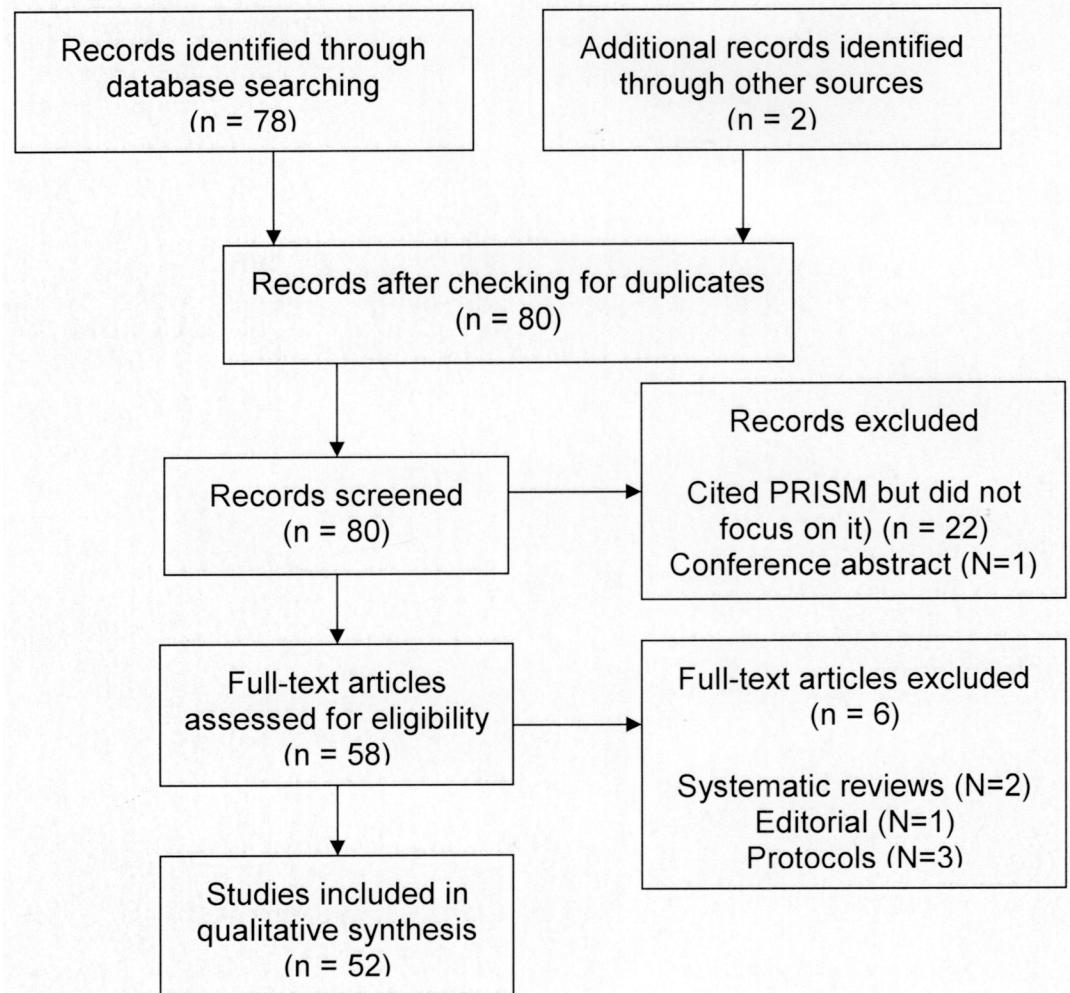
Records identified through database searching
(n = 78)

Additional records identified through other sources
(n = 2)

Records after checking for duplicates
(n = 80)

Records screened
(n = 80)

Records excluded

Cited PRISM but did not focus on it) (n = 22)
Conference abstract (N=1)

Full-text articles assessed for eligibility
(n = 58)

Full-text articles excluded
(n = 6)

Systematic reviews (N=2)
Editorial (N=1)
Protocols (N=3)

Studies included in qualitative synthesis
(n = 52)